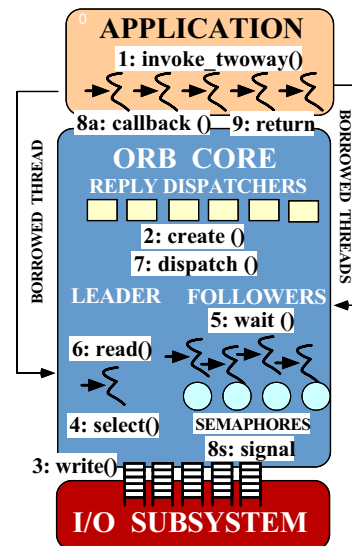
APPLICATION
1: invoke_twoway()
8a: callback ()
9: return
BORROWED THREAD
BORROWED THREADS
ORB CORE
REPLY DISPATCHERS
2: create ()
7: dispatch ()
LEADER
FOLLOWERS
5: wait ()
6: read()
4: select()
SEMAPHORES
8s: signal
3: write()
I/O SUBSYSTEM